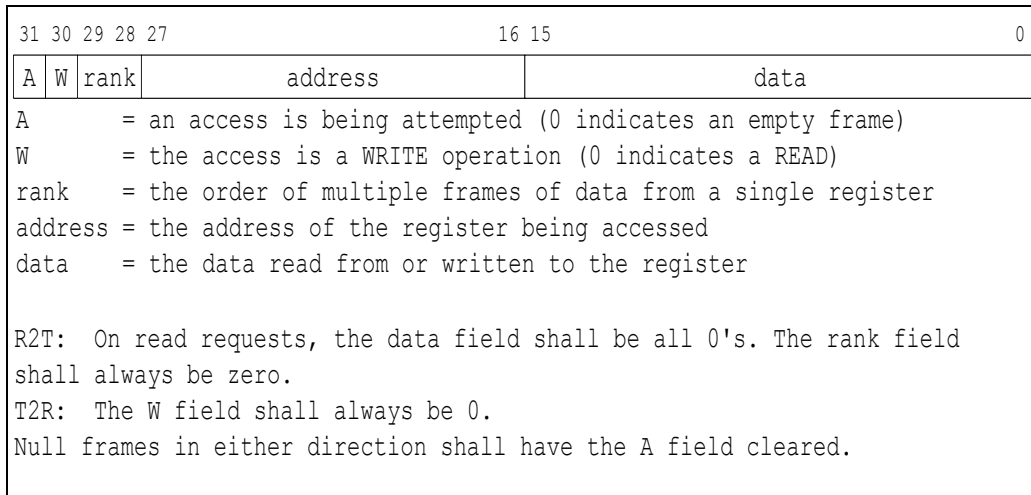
| 31 | 30 | 29 28 | 27 16 | 15 0 |
|---|---|---|---|---|
| A | W | rank | address | data |

A = an access is being attempted (0 indicates an empty frame)
W = the access is a WRITE operation (0 indicates a READ)
rank = the order of multiple frames of data from a single register
address = the address of the register being accessed
data = the data read from or written to the register

R2T: On read requests, the data field shall be all 0's. The rank field shall always be zero.
T2R: The W field shall always be 0.
Null frames in either direction shall have the A field cleared.